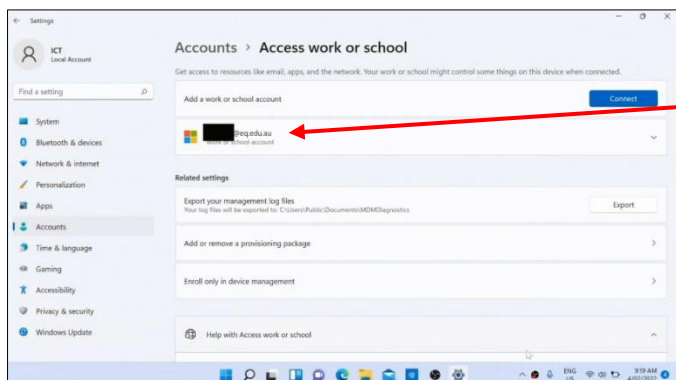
Settings

ICT
Local Account

Find a setting

System
Bluetooth & devices
Network & internet
Personalization
Apps
Accounts
Time & language
Gaming
Accessibility
Privacy & security
Windows Update

Accounts › Access work or school

Get access to resources like email, apps, and the network. Your work or school might control some things on this device when connected.

Add a work or school account
Connect

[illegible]@eq.edu.au
Work or school account

Related settings

Export your management log files
Your log files will be exported to: C:\Users\Public\Documents\MDMDiagnostics
Export

Add or remove a provisioning package

Enroll only in device management

Help with Access work or school

ENG
US
9:19 AM
4/02/2022